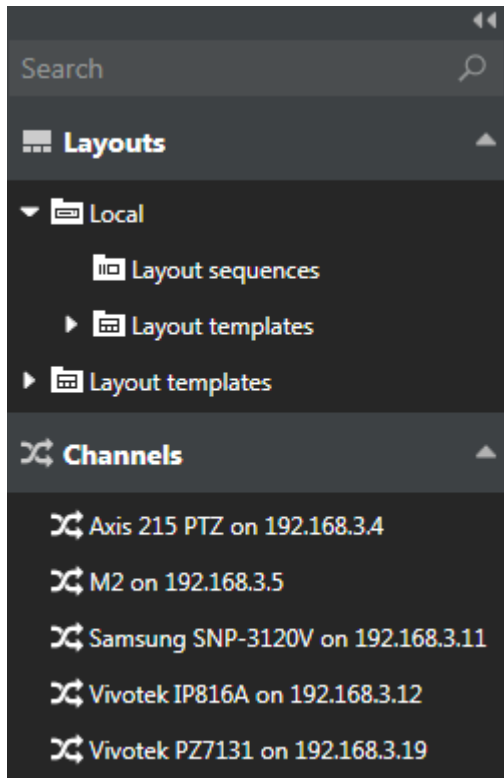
Search

Layouts

Local

Layout sequences

Layout templates

Layout templates

Channels

Axis 215 PTZ on 192.168.3.4

M2 on 192.168.3.5

Samsung SNP-3120V on 192.168.3.11

Vivotek IP816A on 192.168.3.12

Vivotek PZ7131 on 192.168.3.19